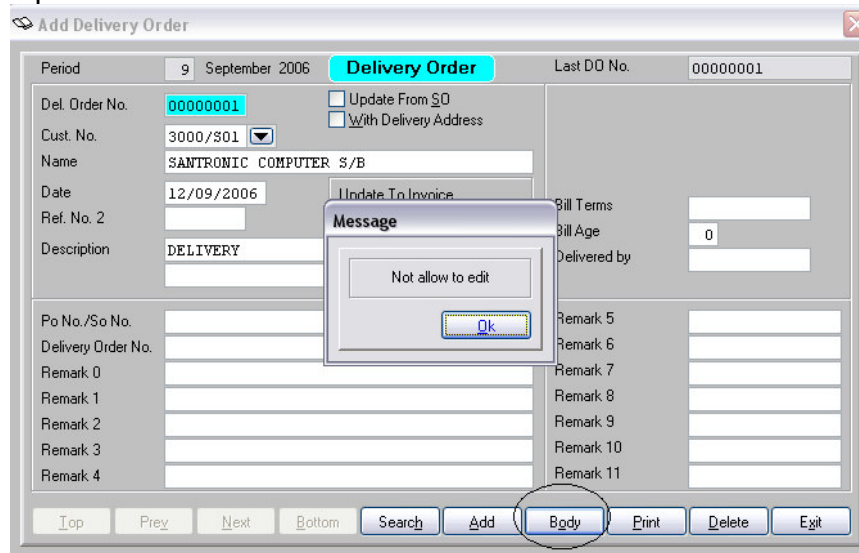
Add Delivery Order

Period 9 September 2006 Delivery Order
Last DO No. 00000001

Del. Order No. 00000001
Update From SO
With Delivery Address
Cust. No. 3000/S01
Name SANTRONIC COMPUTER S/B
Date 12/09/2006
Update To Invoice
Ref. No. 2
Description DELIVERY

Bill Terms
Bill Age 0
Delivered by

Message
Not allow to edit
Ok

Po No./So No.
Delivery Order No.
Remark 0
Remark 1
Remark 2
Remark 3
Remark 4
Remark 5
Remark 6
Remark 7
Remark 8
Remark 9
Remark 10
Remark 11

Top Prev Next Bottom Search Add Body Print Delete Exit